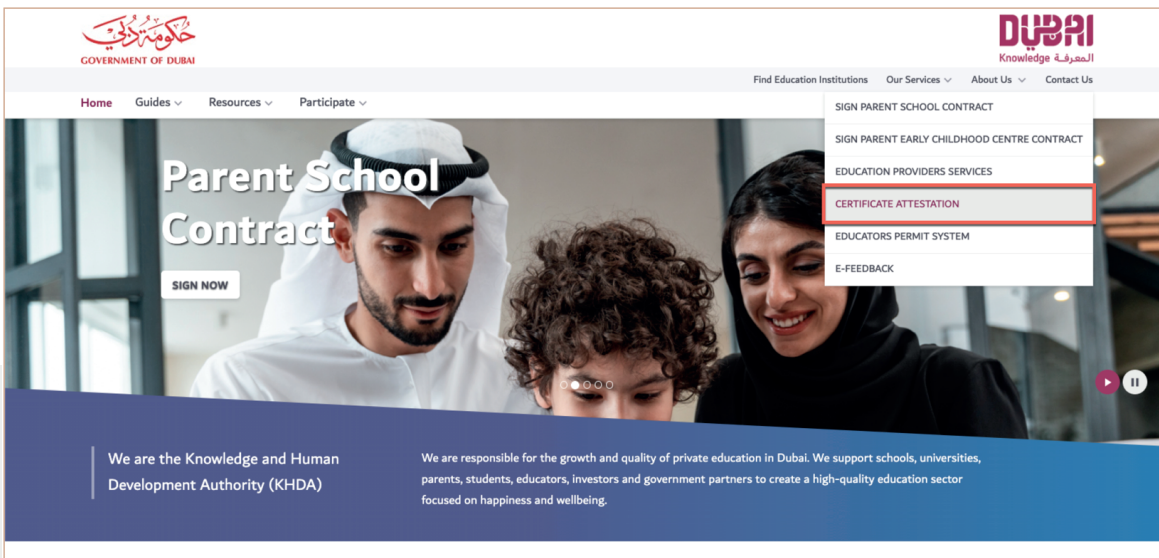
حكومة دبي
GOVERNMENT OF DUBAI

DUBAI
Knowledge المعرفة

Find Education Institutions Our Services About Us Contact Us

Home Guides Resources Participate

SIGN PARENT SCHOOL CONTRACT
SIGN PARENT EARLY CHILDHOOD CENTRE CONTRACT
EDUCATION PROVIDERS SERVICES
CERTIFICATE ATTESTATION
EDUCATORS PERMIT SYSTEM
E-FEEDBACK

Parent School Contract

SIGN NOW

We are the Knowledge and Human Development Authority (KHDA)

We are responsible for the growth and quality of private education in Dubai. We support schools, universities, parents, students, educators, investors and government partners to create a high-quality education sector focused on happiness and wellbeing.